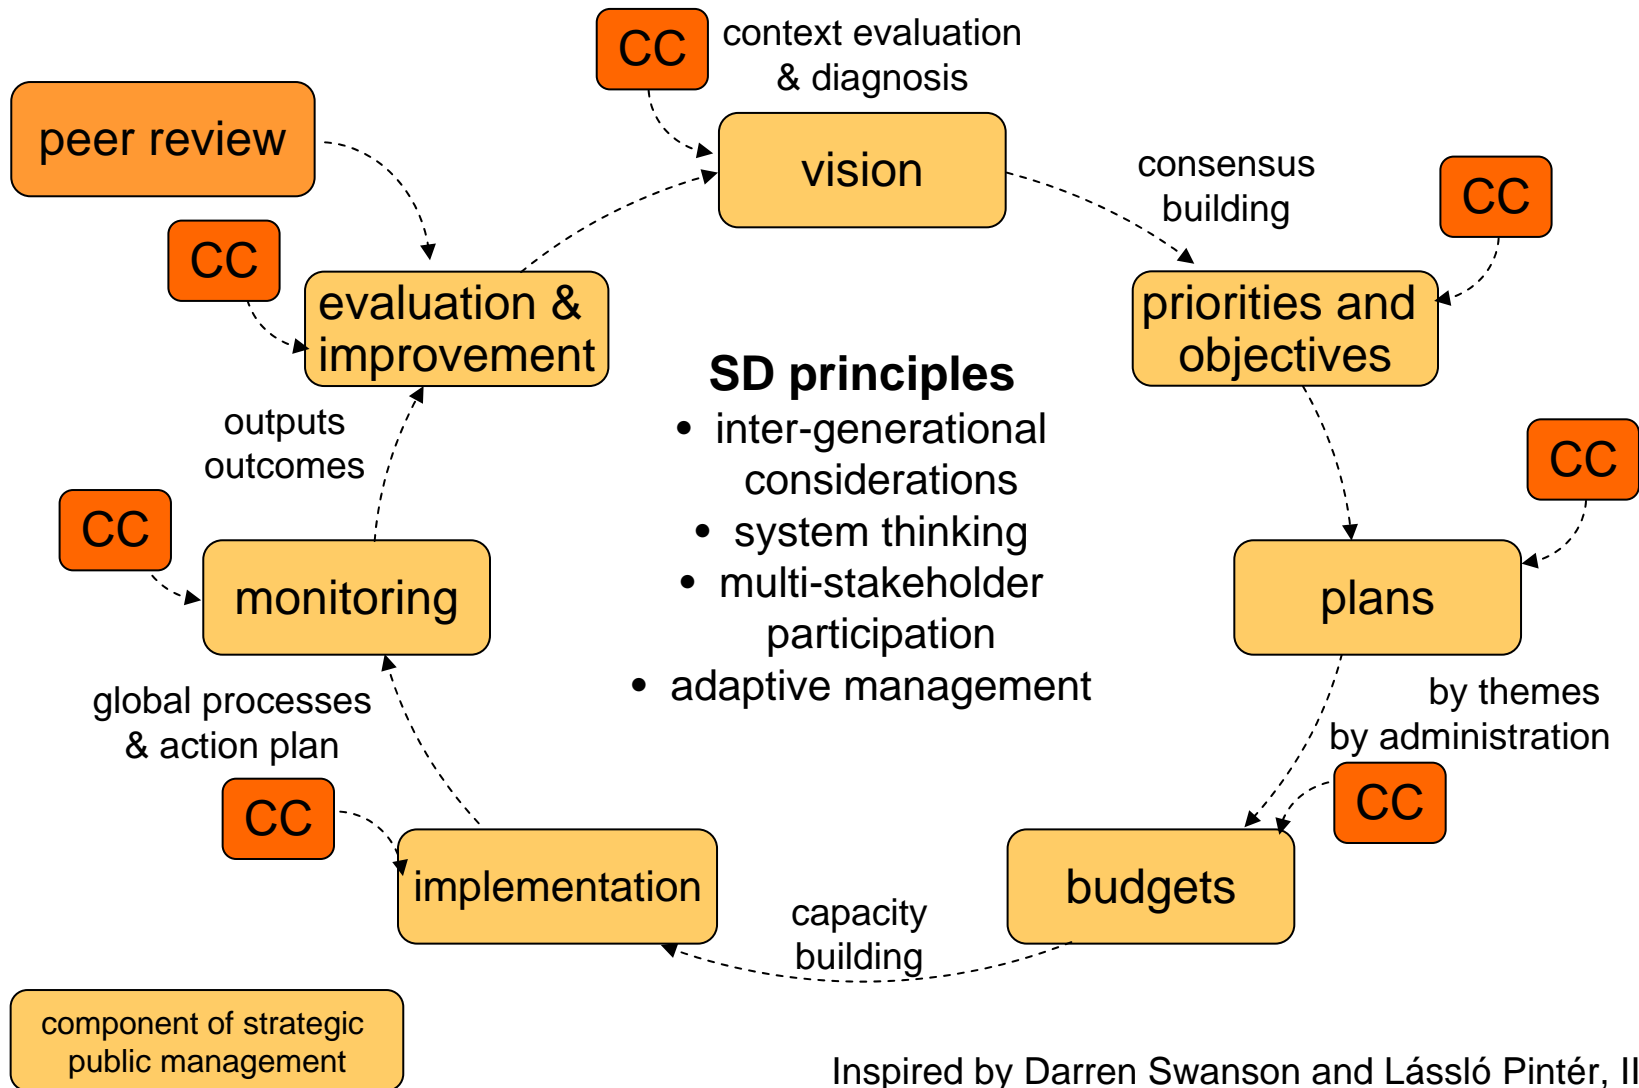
CC context evaluation & diagnosis

vision

consensus building

CC

priorities and objectives

CC

plans

by themes by administration

CC

budgets

capacity building

implementation

CC

global processes & action plan

monitoring

CC

outputs outcomes

evaluation & improvement

CC

peer review

SD principles
• inter-generational considerations
• system thinking
• multi-stakeholder participation
• adaptive management

component of strategic public management

Inspired by Darren Swanson and Lássló Pintér, II